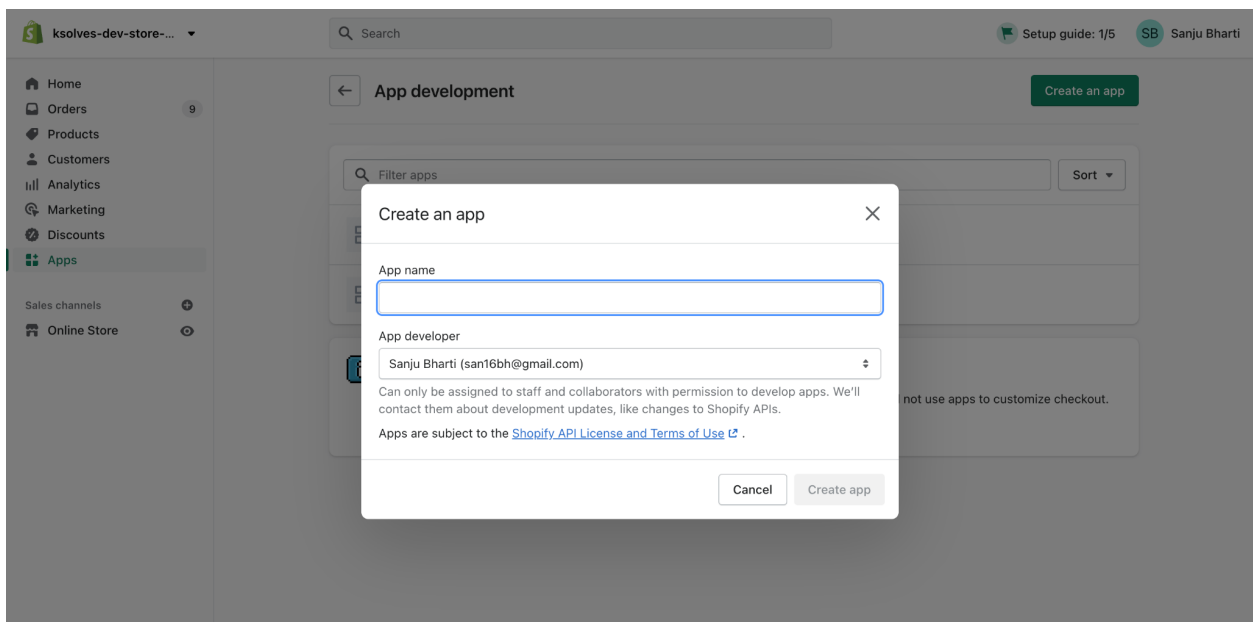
ksolves-dev-store-...

Search

Setup guide: 1/5

SB Sanju Bharti

Home
Orders 9
Products
Customers
Analytics
Marketing
Discounts
Apps

Sales channels
Online Store

App development

Create an app

Filter apps

Sort

not use apps to customize checkout.

Create an app

App name

App developer

Sanju Bharti (san16bh@gmail.com)

Can only be assigned to staff and collaborators with permission to develop apps. We'll contact them about development updates, like changes to Shopify APIs.

Apps are subject to the Shopify API License and Terms of Use.

Cancel

Create app